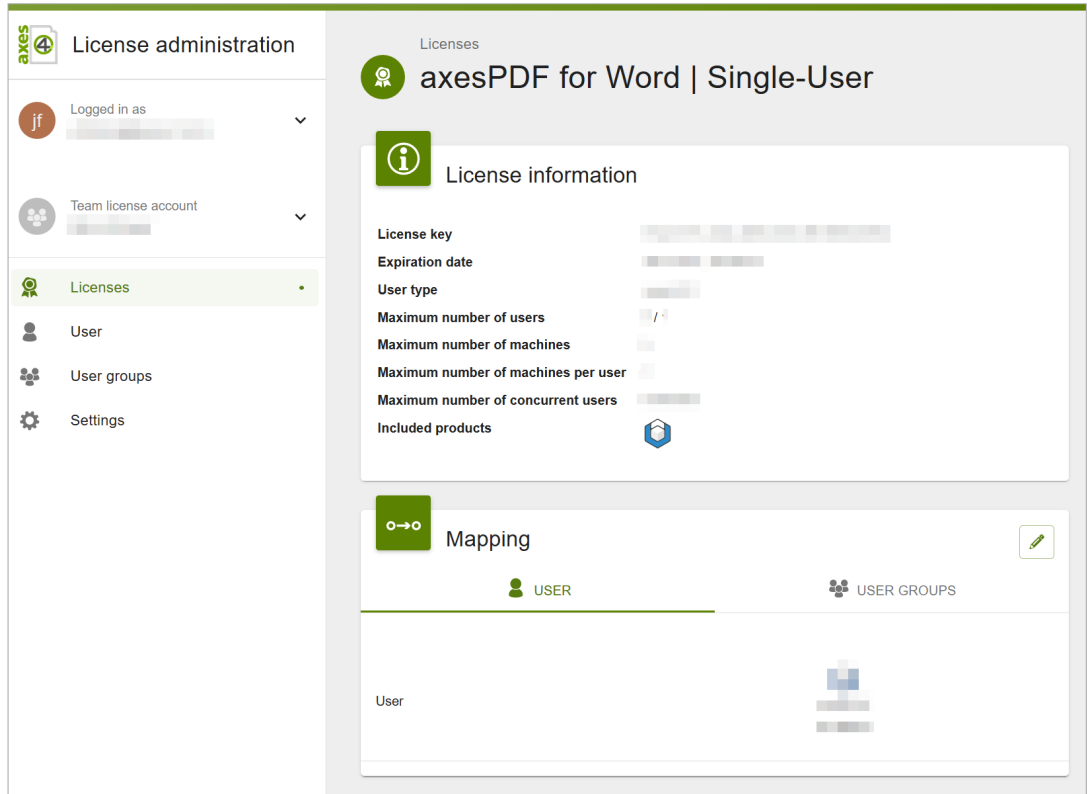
axes4

License administration

jf

Logged in as
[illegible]

Team license account
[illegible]

Licenses

User

User groups

Settings

Licenses

axesPDF for Word | Single-User

License information

| | |
|---|---|
| License key | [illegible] |
| Expiration date | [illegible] |
| User type | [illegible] |
| Maximum number of users | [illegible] / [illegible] |
| Maximum number of machines | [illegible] |
| Maximum number of machines per user | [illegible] |
| Maximum number of concurrent users | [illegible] |
| Included products | |

Mapping

USER

USER GROUPS

User

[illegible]